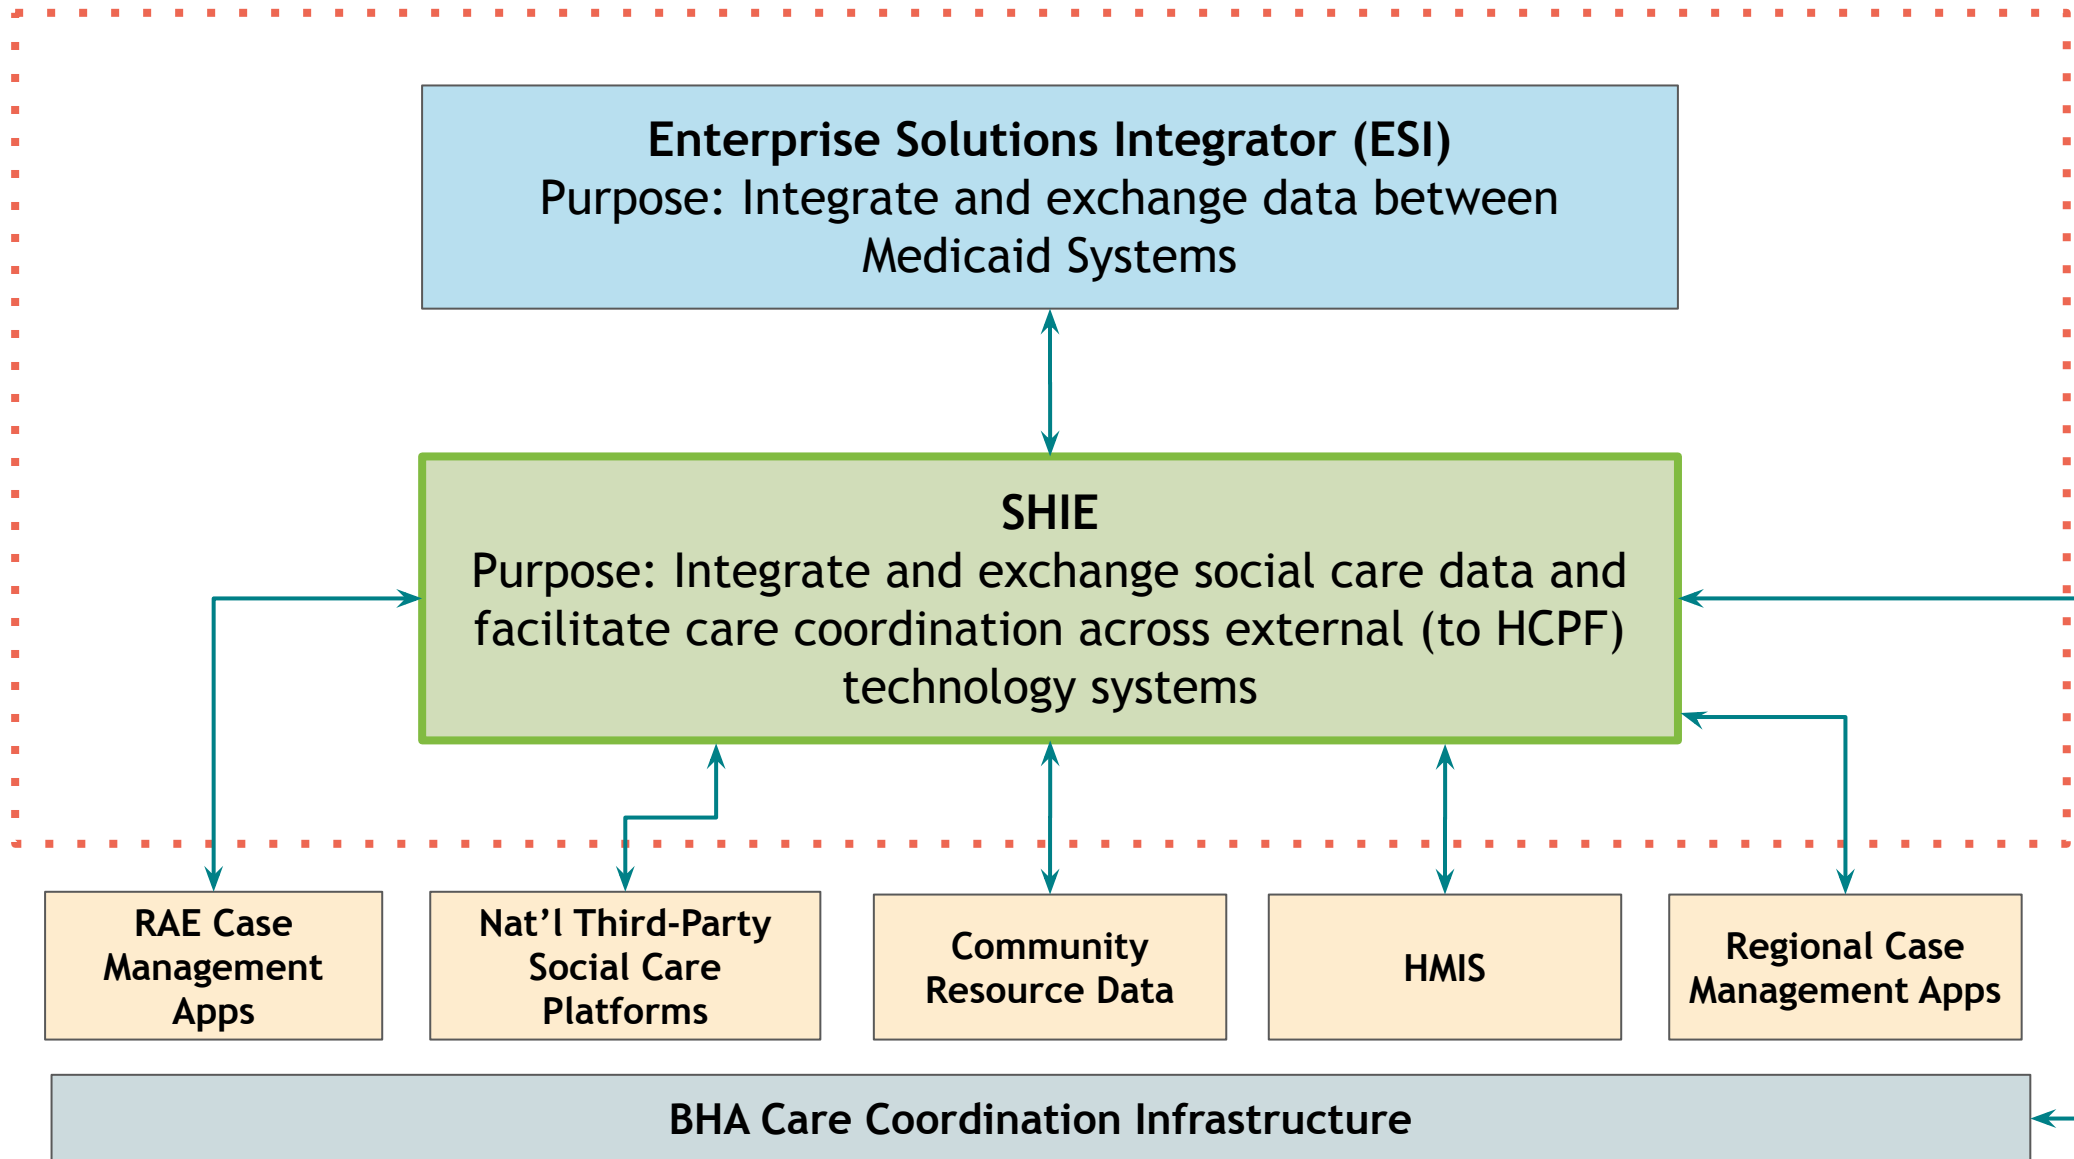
Enterprise Solutions Integrator (ESI)
Purpose: Integrate and exchange data between Medicaid Systems

SHIE
Purpose: Integrate and exchange social care data and facilitate care coordination across external (to HCPF) technology systems

RAE Case Management Apps

Nat'l Third-Party Social Care Platforms

Community Resource Data

HMIS

Regional Case Management Apps

BHA Care Coordination Infrastructure